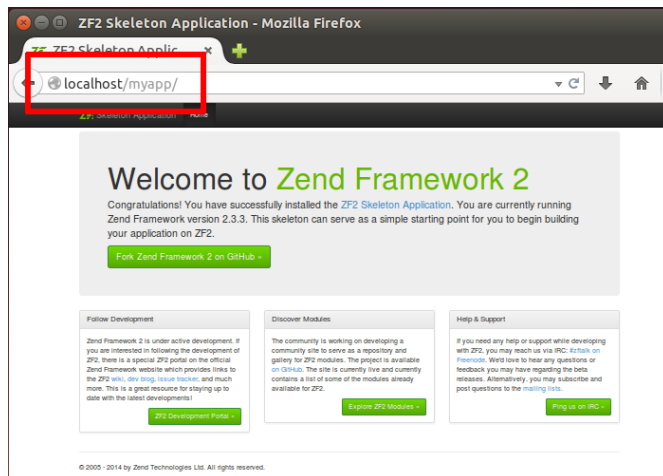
ZF2 Skeleton Application - Mozilla Firefox

ZF2 Skeleton Applic ×

localhost/myapp/

ZF2 Skeleton Application Home

Welcome to Zend Framework 2

Congratulations! You have successfully installed the ZF2 Skeleton Application. You are currently running Zend Framework version 2.3.3. This skeleton can serve as a simple starting point for you to begin building your application on ZF2.

Fork Zend Framework 2 on GitHub »

Follow Development

Zend Framework 2 is under active development. If you are interested in following the development of ZF2, there is a special ZF2 portal on the official Zend Framework website which provides links to the ZF2 wiki, dev blog, issue tracker, and much more. This is a great resource for staying up to date with the latest developments!

ZF2 Development Portal »

Discover Modules

The community is working on developing a community site to serve as a repository and gallery for ZF2 modules. The project is available on GitHub. The site is currently live and currently contains a list of some of the modules already available for ZF2.

Explore ZF2 Modules »

Help & Support

If you need any help or support while developing with ZF2, you may reach us via IRC: #zftalk on Freenode. We'd love to hear any questions or feedback you may have regarding the beta releases. Alternatively, you may subscribe and post questions to the mailing lists.

Ping us on IRC »

© 2005 - 2014 by Zend Technologies Ltd. All rights reserved.